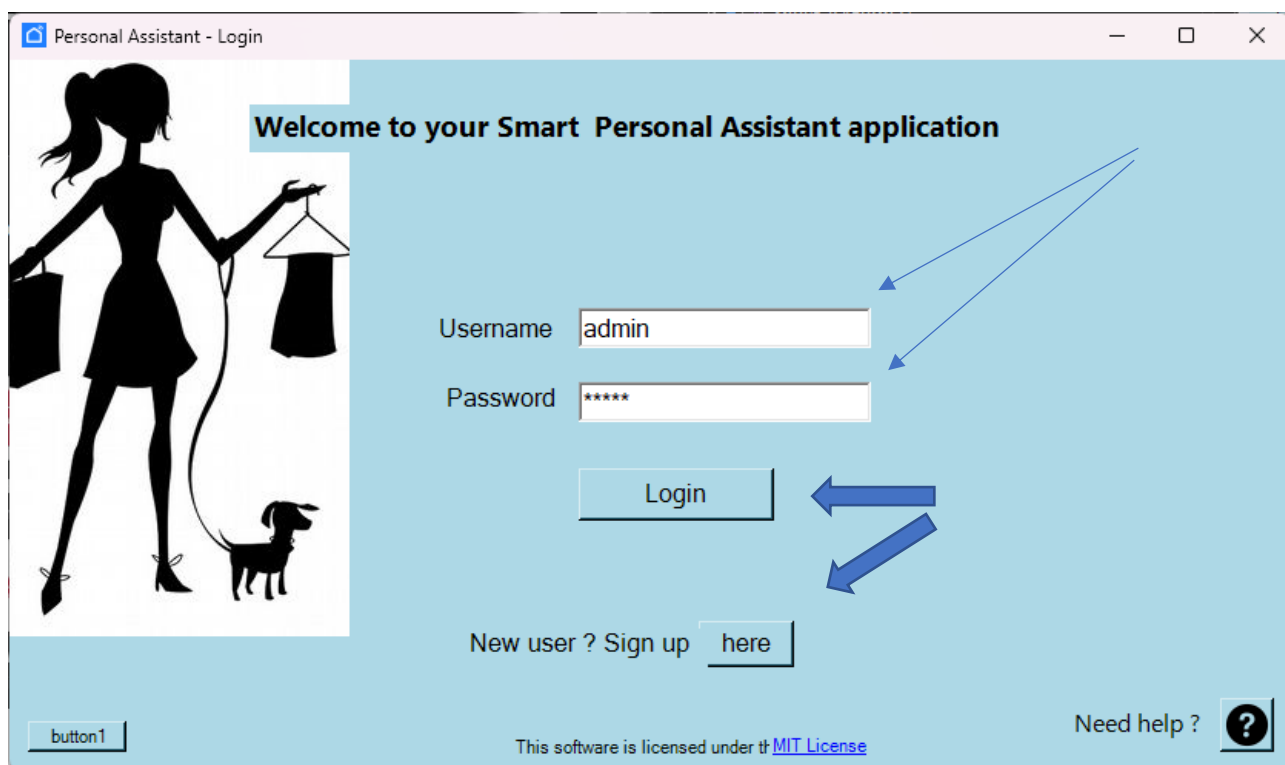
Personal Assistant - Login

Welcome to your Smart Personal Assistant application

Username admin

Password *****

Login

New user ? Sign up here

button1

This software is licensed under th MIT License

Need help ? ?